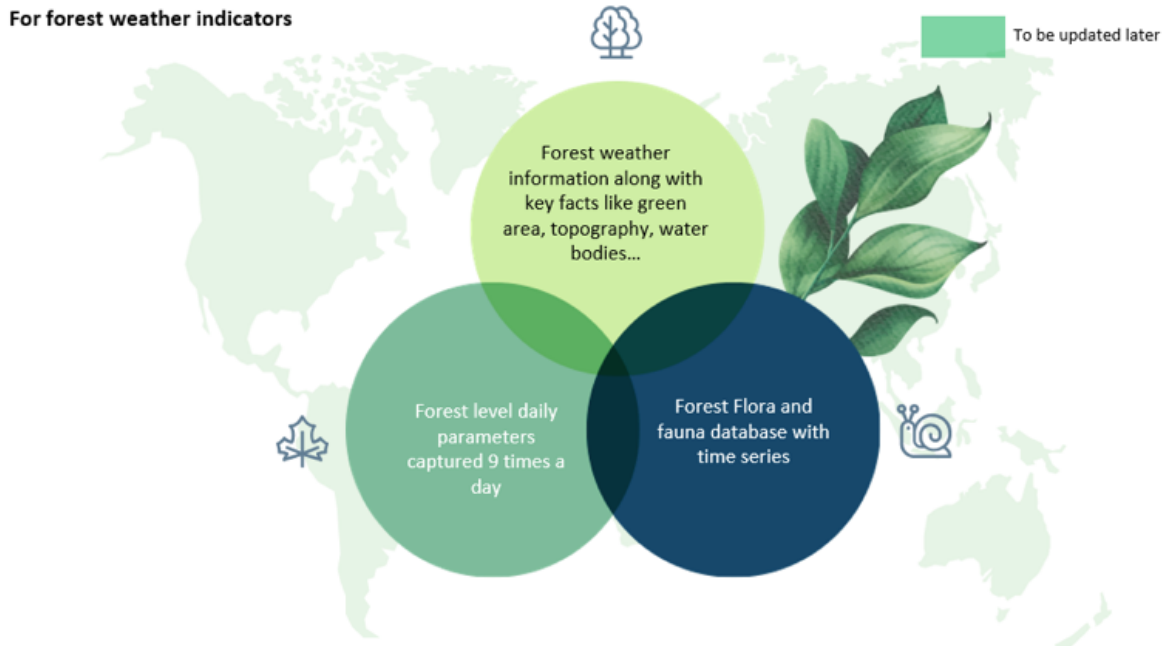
For forest weather indicators

To be updated later

Forest weather information along with key facts like green area, topography, water bodies...

Forest level daily parameters captured 9 times a day

Forest Flora and fauna database with time series